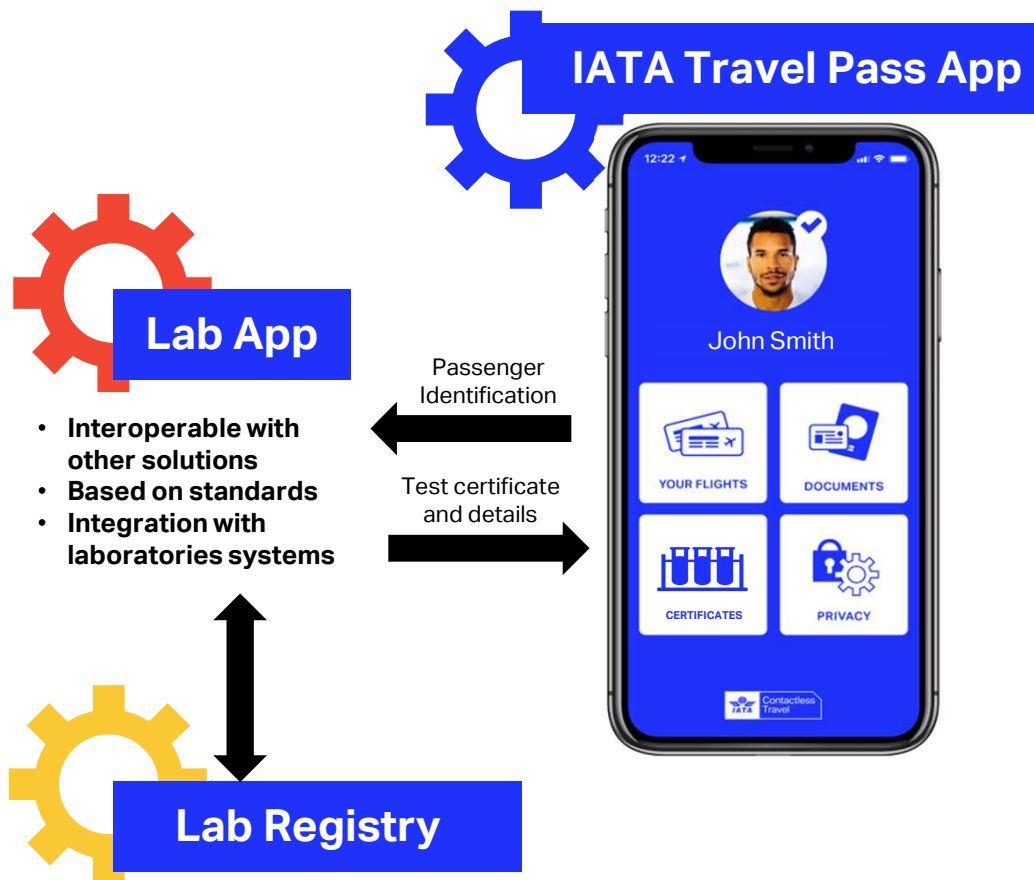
IATA Travel Pass App

Lab App

- Interoperable with other solutions
- Based on standards
- Integration with laboratories systems

Passenger Identification

Test certificate and details

12:22

John Smith

YOUR FLIGHTS

DOCUMENTS

CERTIFICATES

PRIVACY

IATA Contactless Travel

Lab Registry